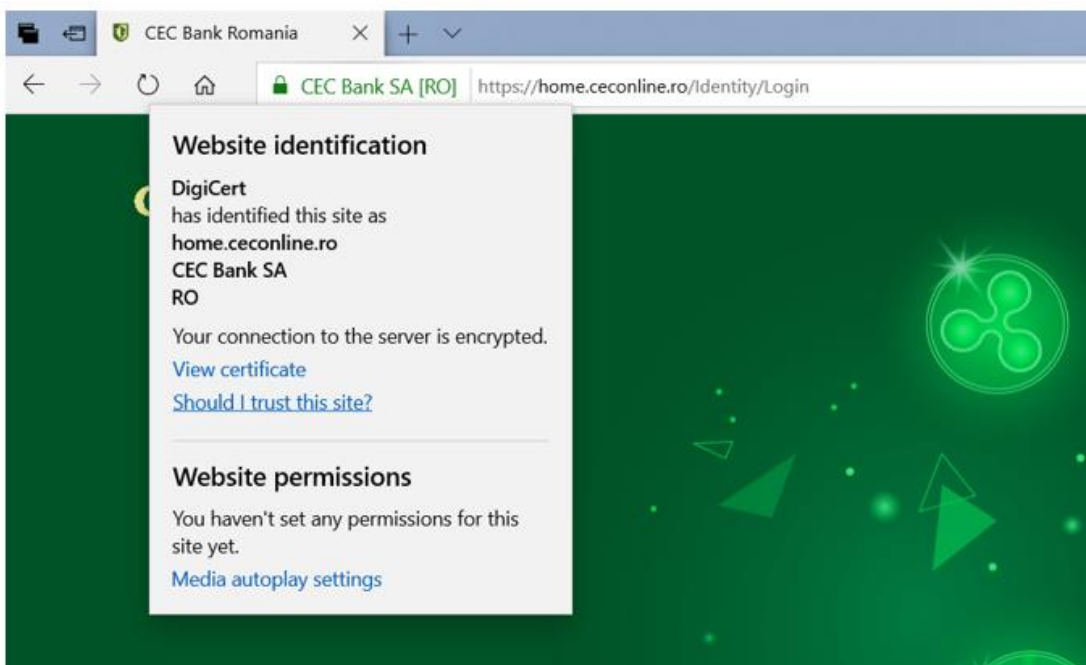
CEC Bank Romania

CEC Bank SA [RO] https://home.ceconline.ro/Identity/Login

Website identification

DigiCert
has identified this site as
home.ceconline.ro
CEC Bank SA
RO

Your connection to the server is encrypted.

View certificate

Should I trust this site?

Website permissions

You haven't set any permissions for this site yet.

Media autoplay settings